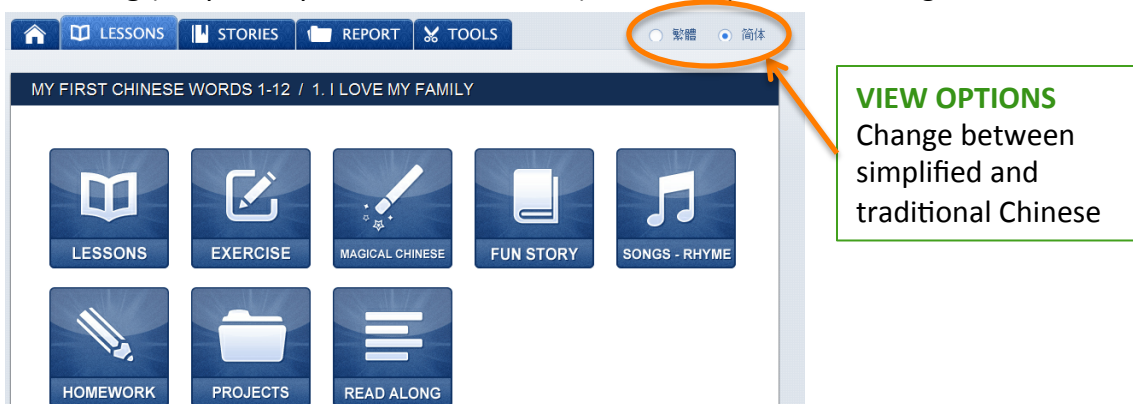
LESSONS STORIES REPORT TOOLS

繁體 简体

MY FIRST CHINESE WORDS 1-12 / 1. I LOVE MY FAMILY

LESSONS
EXERCISE
MAGICAL CHINESE
FUN STORY
SONGS - RHYME
HOMEWORK
PROJECTS
READ ALONG

VIEW OPTIONS
Change between simplified and traditional Chinese